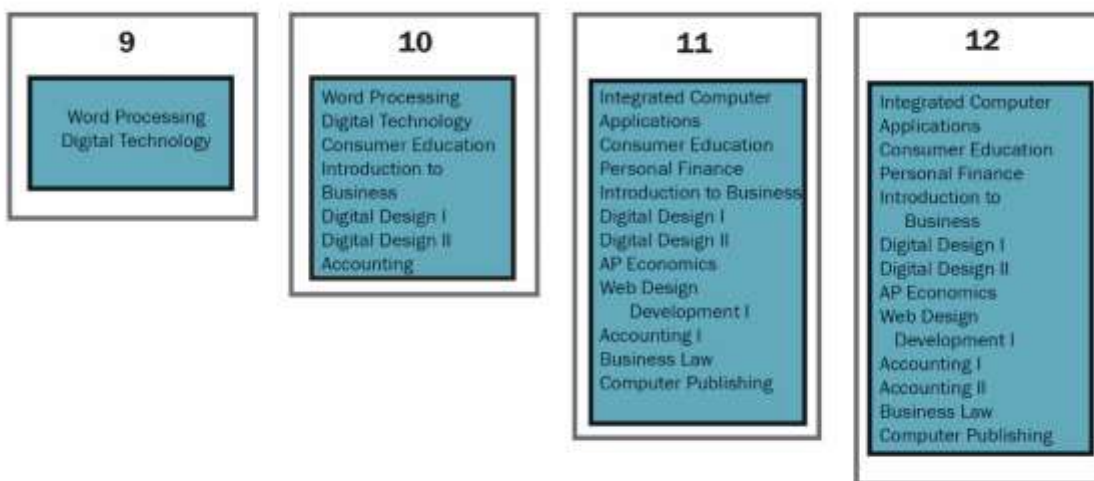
9

Word Processing
Digital Technology

10

Word Processing
Digital Technology
Consumer Education
Introduction to Business
Digital Design I
Digital Design II
Accounting

11

Integrated Computer Applications
Consumer Education
Personal Finance
Introduction to Business
Digital Design I
Digital Design II
AP Economics
Web Design Development I
Accounting I
Business Law
Computer Publishing

12

Integrated Computer Applications
Consumer Education
Personal Finance
Introduction to Business
Digital Design I
Digital Design II
AP Economics
Web Design Development I
Accounting I
Accounting II
Business Law
Computer Publishing